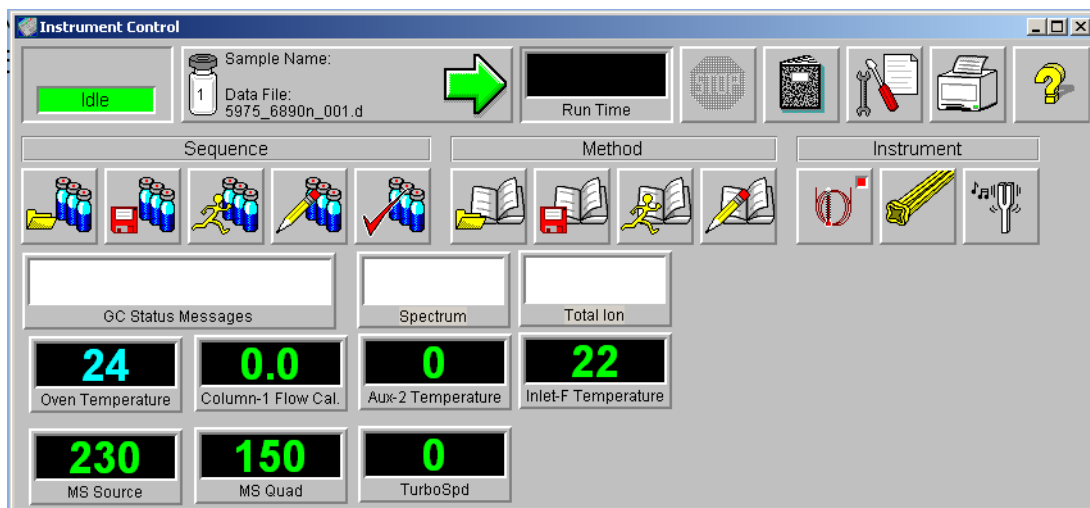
Instrument Control

Idle

1

Sample Name:

Data File:
5975_6890n_001.d

Run Time

STOP

Sequence

Method

Instrument

GC Status Messages

Spectrum

Total Ion

24
Oven Temperature

0.0
Column-1 Flow Cal.

0
Aux-2 Temperature

22
Inlet-F Temperature

230
MS Source

150
MS Quad

0
TurboSpd